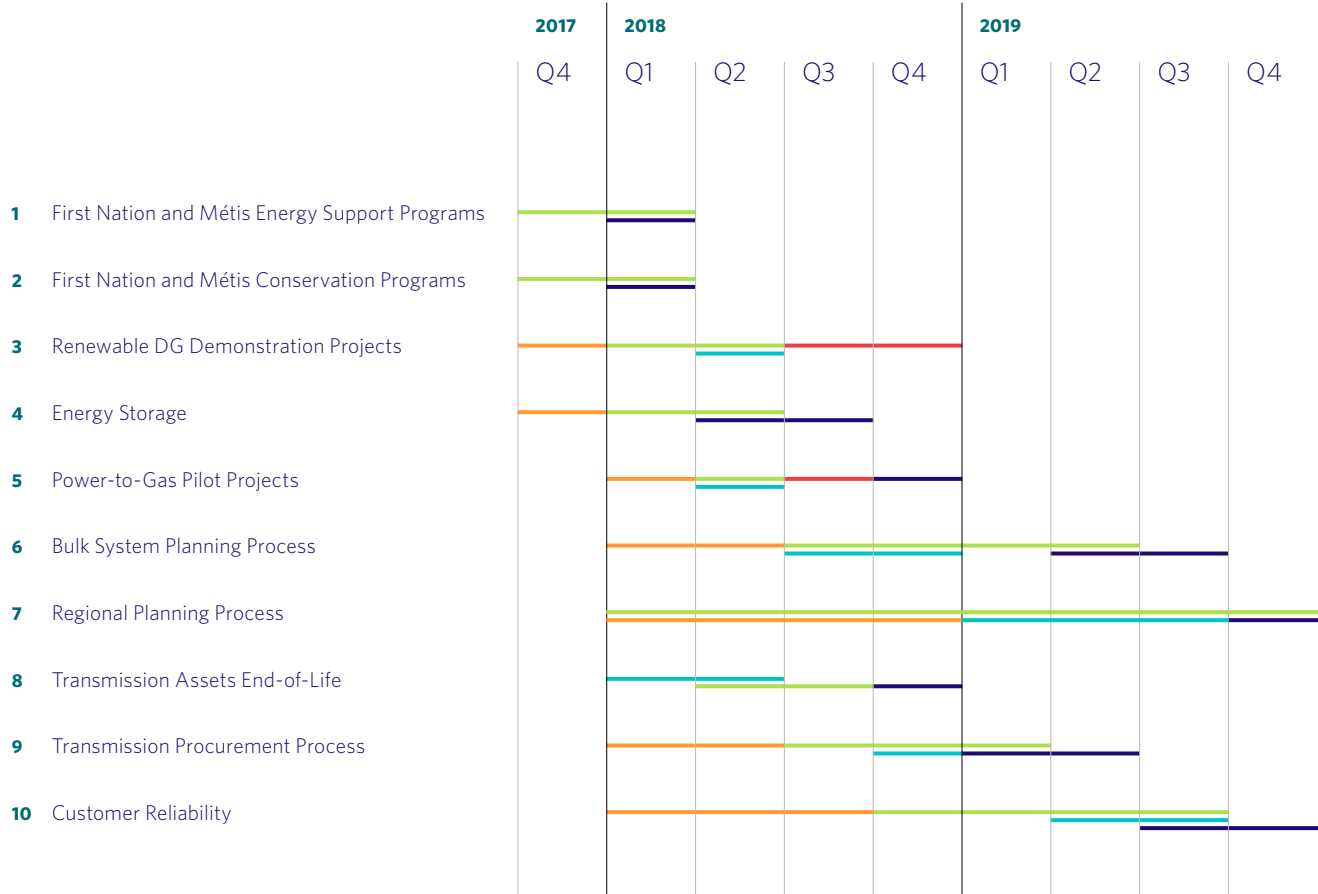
2017 2018 2019

Q4 Q1 Q2 Q3 Q4 Q1 Q2 Q3 Q4

1 First Nation and Métis Energy Support Programs

2 First Nation and Métis Conservation Programs

3 Renewable DG Demonstration Projects

4 Energy Storage

5 Power-to-Gas Pilot Projects

6 Bulk System Planning Process

7 Regional Planning Process

8 Transmission Assets End-of-Life

9 Transmission Procurement Process

10 Customer Reliability